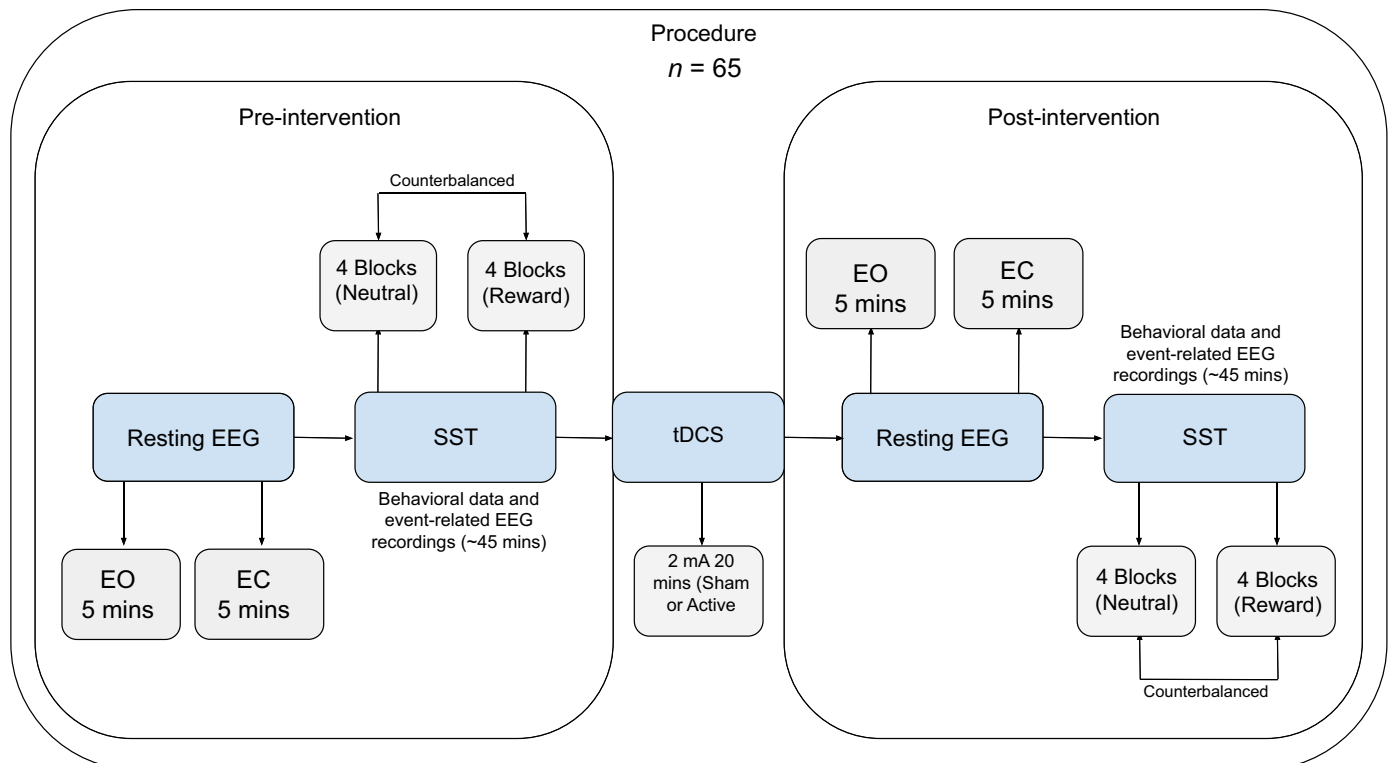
Procedure
$n$ = 65

Pre-intervention

Counterbalanced

4 Blocks (Neutral)

4 Blocks (Reward)

Resting EEG

SST

Behavioral data and event-related EEG recordings (~45 mins)

EO 5 mins

EC 5 mins

tDCS

2 mA 20 mins (Sham or Active

Post-intervention

EO 5 mins

EC 5 mins

Behavioral data and event-related EEG recordings (~45 mins)

Resting EEG

SST

4 Blocks (Neutral)

4 Blocks (Reward)

Counterbalanced